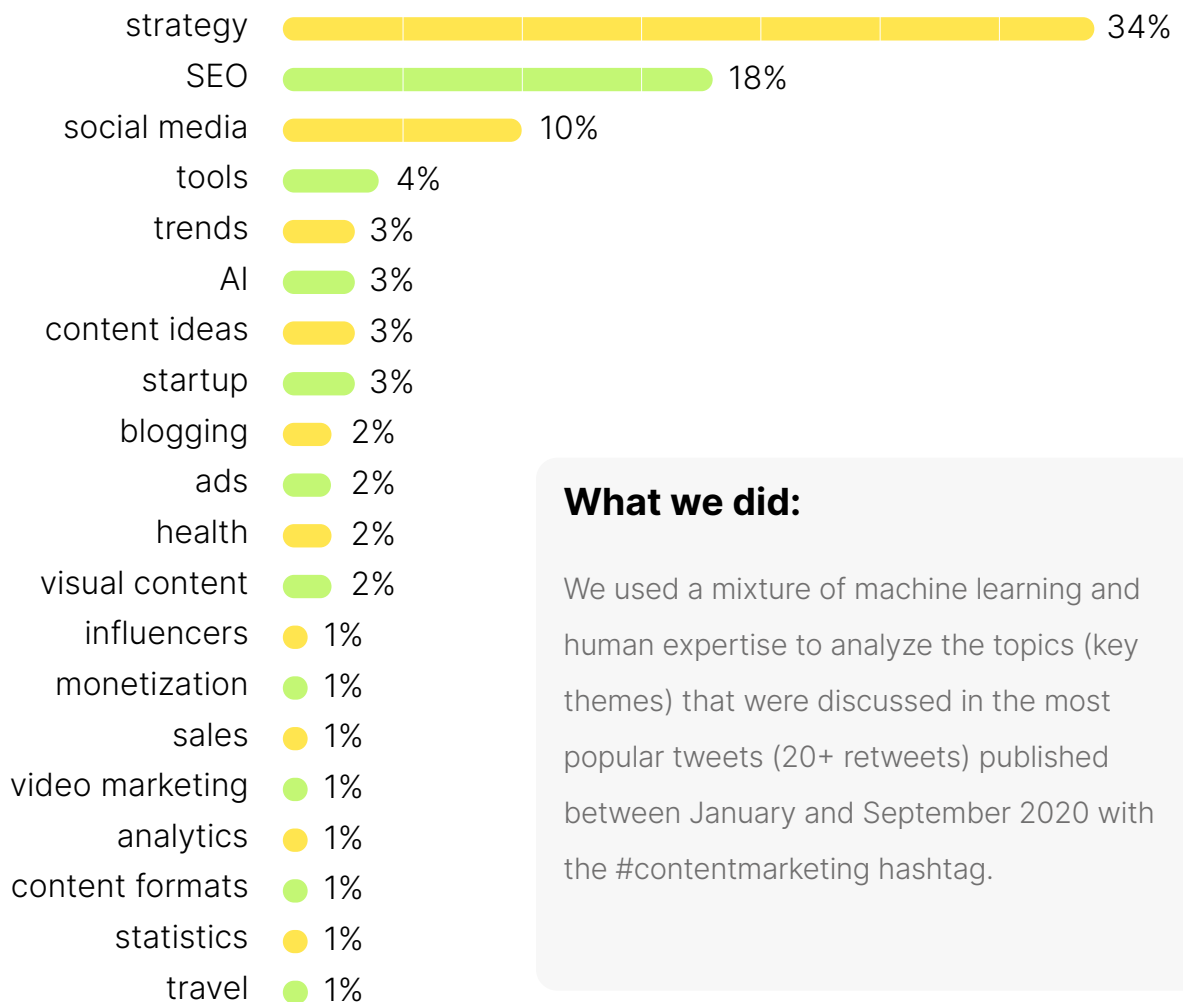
| | |
|---|---|
| strategy | 34% |
| SEO | 18% |
| social media | 10% |
| tools | 4% |
| trends | 3% |
| AI | 3% |
| content ideas | 3% |
| startup | 3% |
| blogging | 2% |
| ads | 2% |
| health | 2% |
| visual content | 2% |
| influencers | 1% |
| monetization | 1% |
| sales | 1% |
| video marketing | 1% |
| analytics | 1% |
| content formats | 1% |
| statistics | 1% |
| travel | 1% |

What we did:

We used a mixture of machine learning and human expertise to analyze the topics (key themes) that were discussed in the most popular tweets (20+ retweets) published between January and September 2020 with the #contentmarketing hashtag.